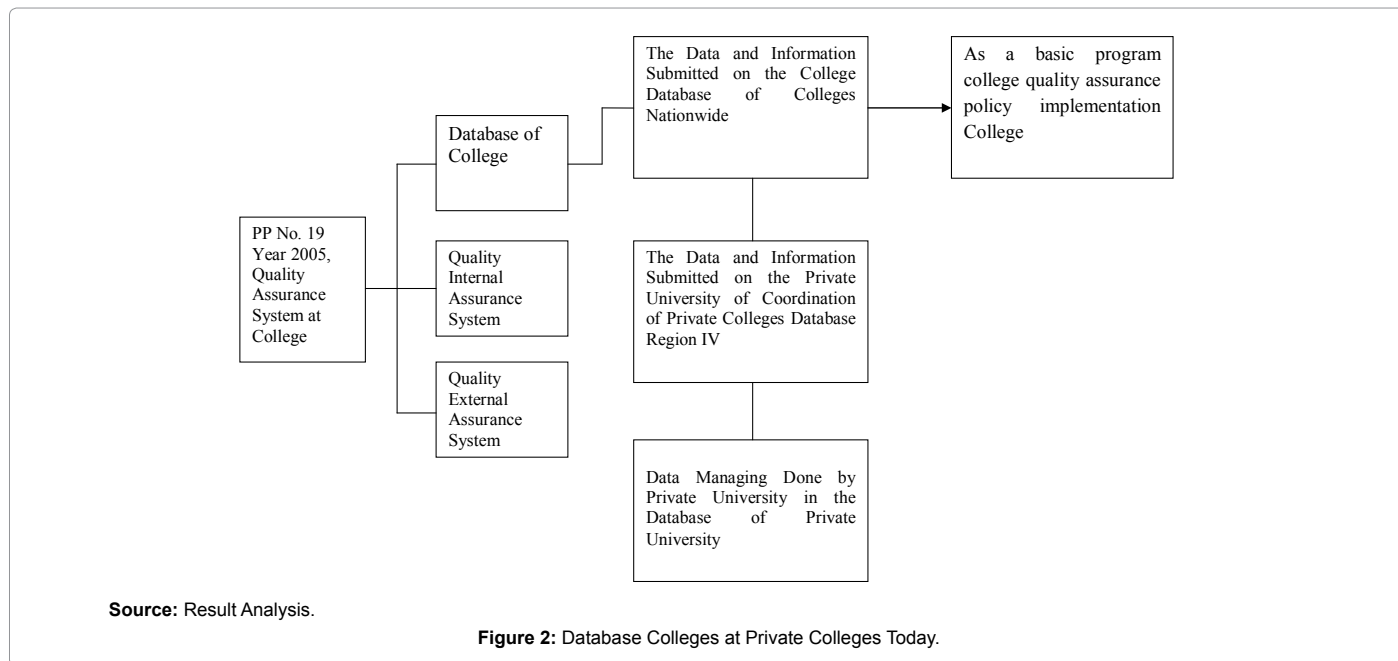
PP No. 19 Year 2005, Quality Assurance System at College

Database of College

Quality Internal Assurance System

Quality External Assurance System

The Data and Information Submitted on the College Database of Colleges Nationwide

As a basic program college quality assurance policy implementation College

The Data and Information Submitted on the Private University of Coordination of Private Colleges Database Region IV

Data Managing Done by Private University in the Database of Private University

**Source:** Result Analysis.

**Figure 2:** Database Colleges at Private Colleges Today.